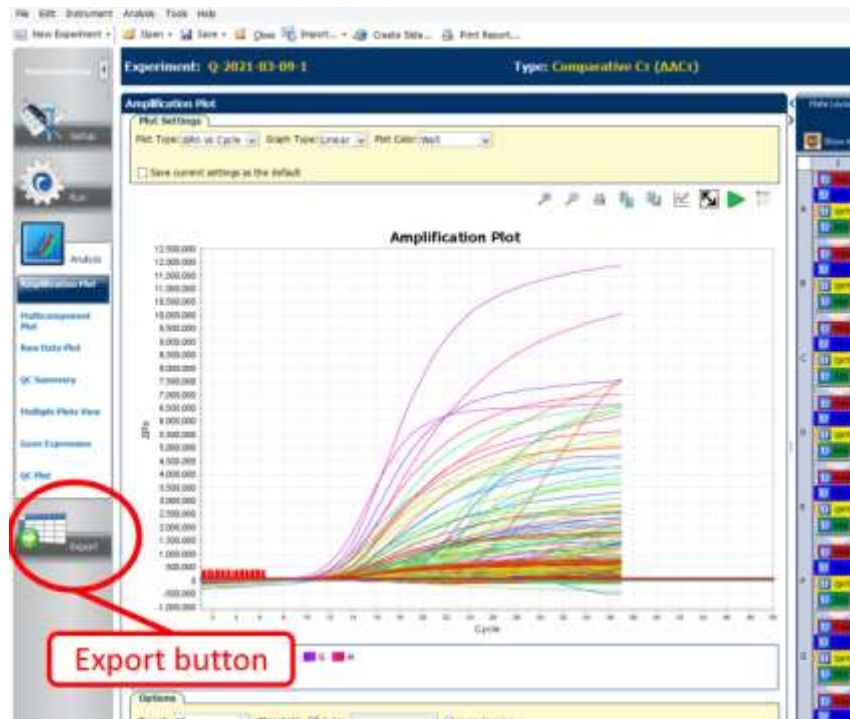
File Edit Instrument Analysis Tools Help

New Experiment | Open | Save | Close | Import... | Create Slide... | Print Report...

Experiment: Q-2021-03-09-1

Type: Comparative Cт (ΔΔCт)

Setup

Run

Analysis

Amplification Plot

Multicomponent Plot

Raw Data Plot

QC Summary

Multiple Plots View

Gene Expression

QC Plot

Export

Amplification Plot

Plot Settings

Plot Type: ΔRn vs Cycle Graph Type: Linear Plot Color: Well

Save current settings as the default

Amplification Plot

12,500,000
12,000,000
11,500,000
11,000,000
10,500,000
10,000,000
9,500,000
9,000,000
8,500,000
8,000,000
7,500,000
7,000,000
6,500,000
6,000,000
5,500,000
5,000,000
4,500,000
4,000,000
3,500,000
3,000,000
2,500,000
2,000,000
1,500,000
1,000,000
500,000
0
-500,000
-1,000,000

ΔRn

Cycle

Options

Export button